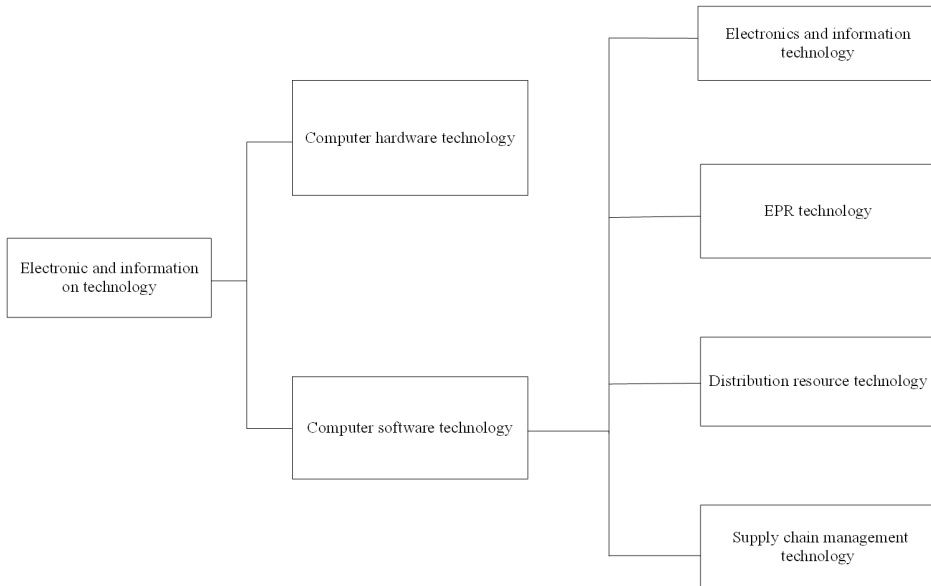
Electronic and information on technology

Computer hardware technology

Computer software technology

Electronics and information technology

EPR technology

Distribution resource technology

Supply chain management technology